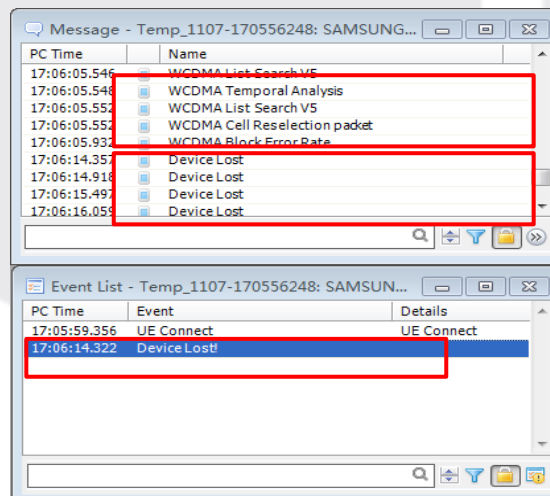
Message - Temp_1107-170556248: SAMSUNG...

| PC Time | Name |
|---|---|
| 17:06:05.546 | WCDMA List Search V5 |
| 17:06:05.548 | WCDMA Temporal Analysis |
| 17:06:05.552 | WCDMA List Search V5 |
| 17:06:05.552 | WCDMA Cell Reselection packet |
| 17:06:05.932 | WCDMA Block Error Rate |
| 17:06:14.357 | Device Lost |
| 17:06:14.918 | Device Lost |
| 17:06:15.497 | Device Lost |
| 17:06:16.059 | Device Lost |

Event List - Temp_1107-170556248: SAMSUN...

| PC Time | Event | Details |
|---|---|---|
| 17:05:59.356 | UE Connect | UE Connect |
| 17:06:14.322 | Device Lost! | |